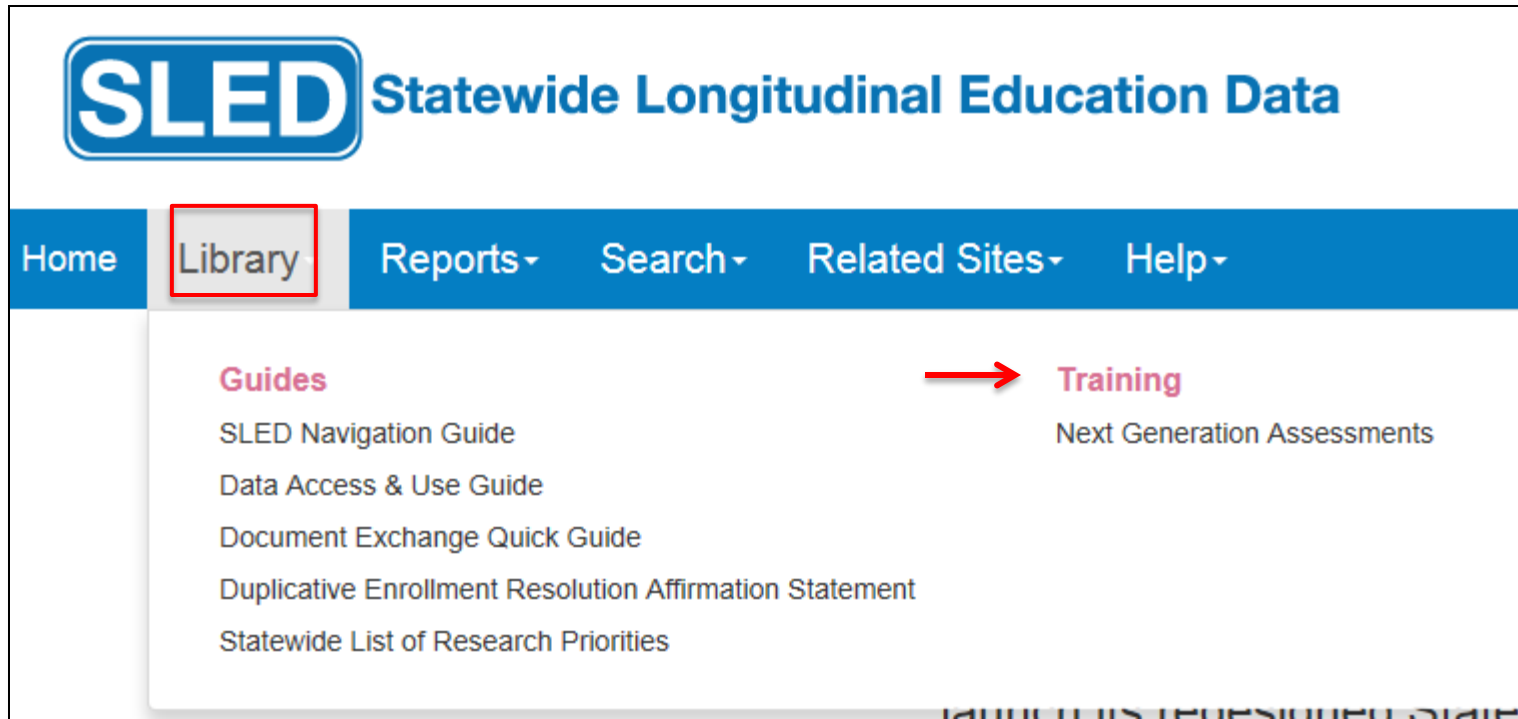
SLED Statewide Longitudinal Education Data

Home Library Reports Search Related Sites Help

Guides
SLED Navigation Guide
Data Access & Use Guide
Document Exchange Quick Guide
Duplicative Enrollment Resolution Affirmation Statement
Statewide List of Research Priorities

Training
Next Generation Assessments

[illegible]